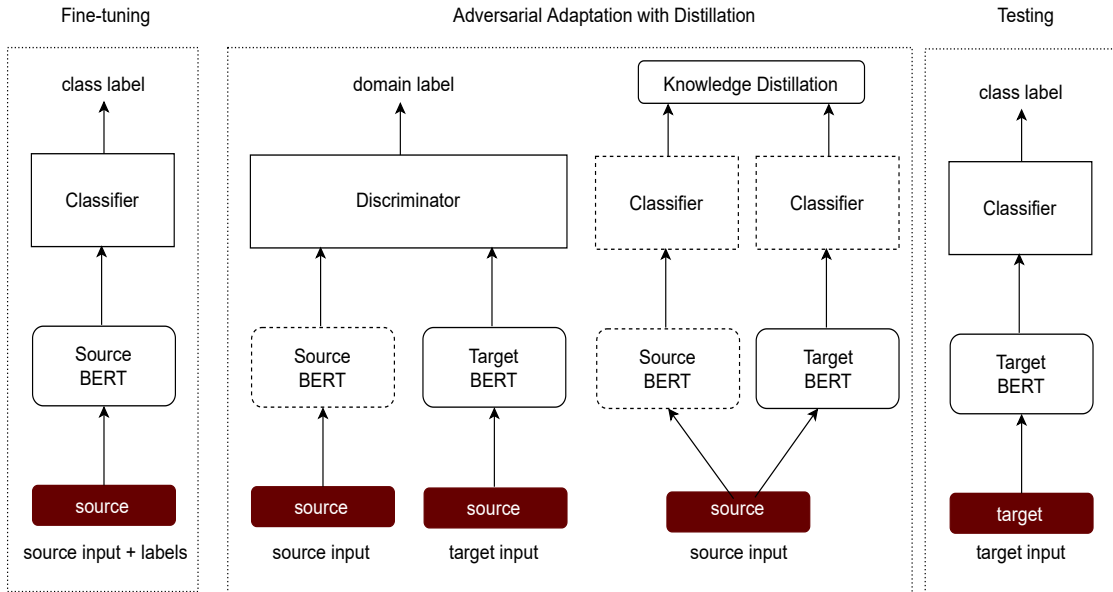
Fine-tuning

class label

Classifier

Source BERT

source

source input + labels

Adversarial Adaptation with Distillation

domain label

Discriminator

Source BERT

Target BERT

source

source

source input

target input

Knowledge Distillation

Classifier

Classifier

Source BERT

Target BERT

source

source input

Testing

class label

Classifier

Target BERT

target

target input